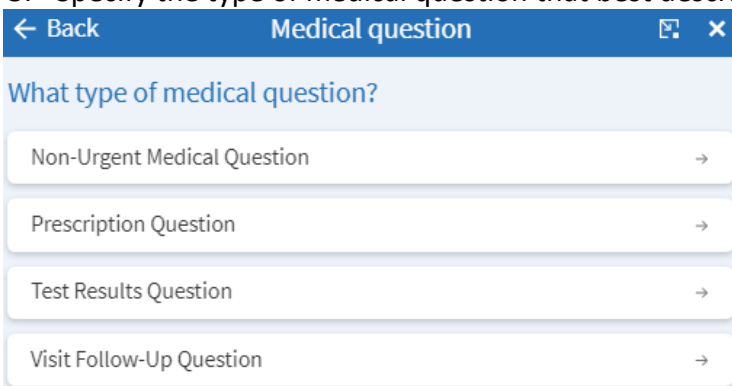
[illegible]pecify the type of medical question that best descr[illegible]

← Back
Medical question
×

What type of medical question?

Non-Urgent Medical Question →

Prescription Question →

Test Results Question →

Visit Follow-Up Question →